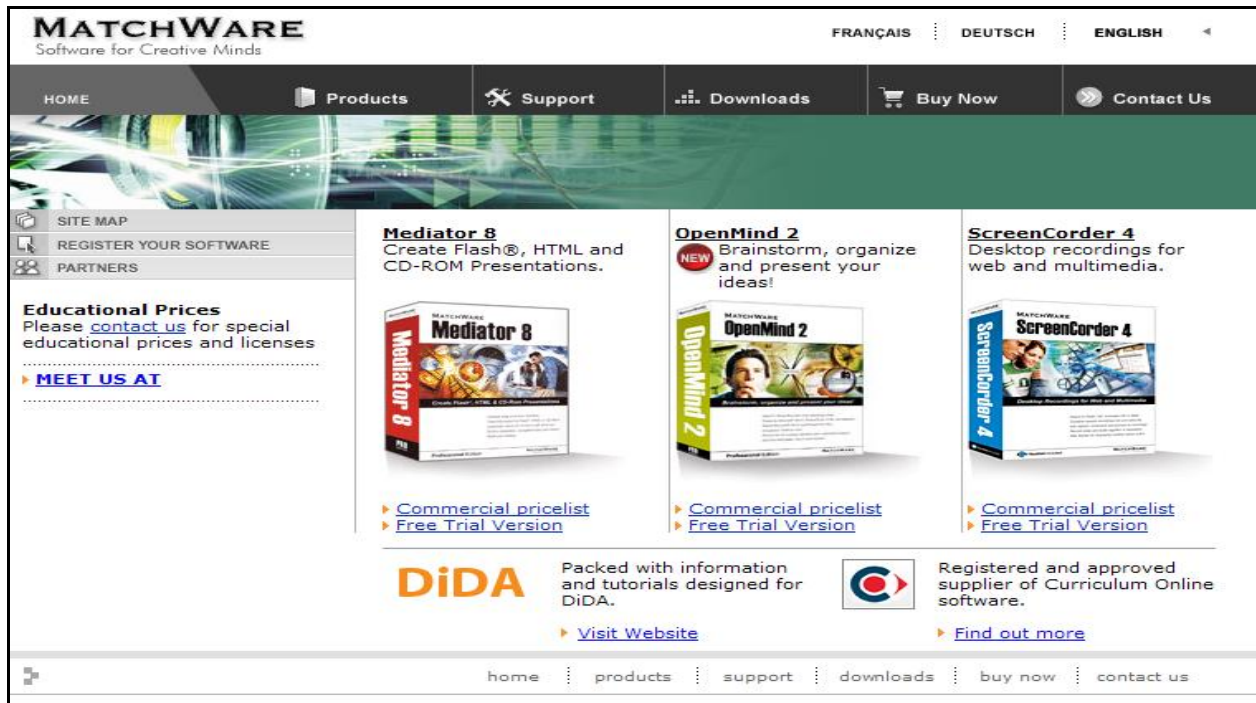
MATCHWARE
Software for Creative Minds

FRANÇAIS | DEUTSCH | ENGLISH

HOME | Products | Support | Downloads | Buy Now | Contact Us

SITE MAP
REGISTER YOUR SOFTWARE
PARTNERS

Educational Prices
Please contact us for special educational prices and licenses

MEET US AT

Mediator 8
Create Flash®, HTML and CD-ROM Presentations.

MATCHWARE Mediator 8

Mediator 8

Commercial pricelist
Free Trial Version

OpenMind 2
NEW
Brainstorm, organize and present your ideas!

MATCHWARE OpenMind 2

OpenMind 2

Commercial pricelist
Free Trial Version

ScreenCorder 4
Desktop recordings for web and multimedia.

MATCHWARE ScreenCorder 4

ScreenCorder 4

Commercial pricelist
Free Trial Version

DiDA
Packed with information and tutorials designed for DiDA.
Visit Website

Registered and approved supplier of Curriculum Online software.
Find out more

home | products | support | downloads | buy now | contact us